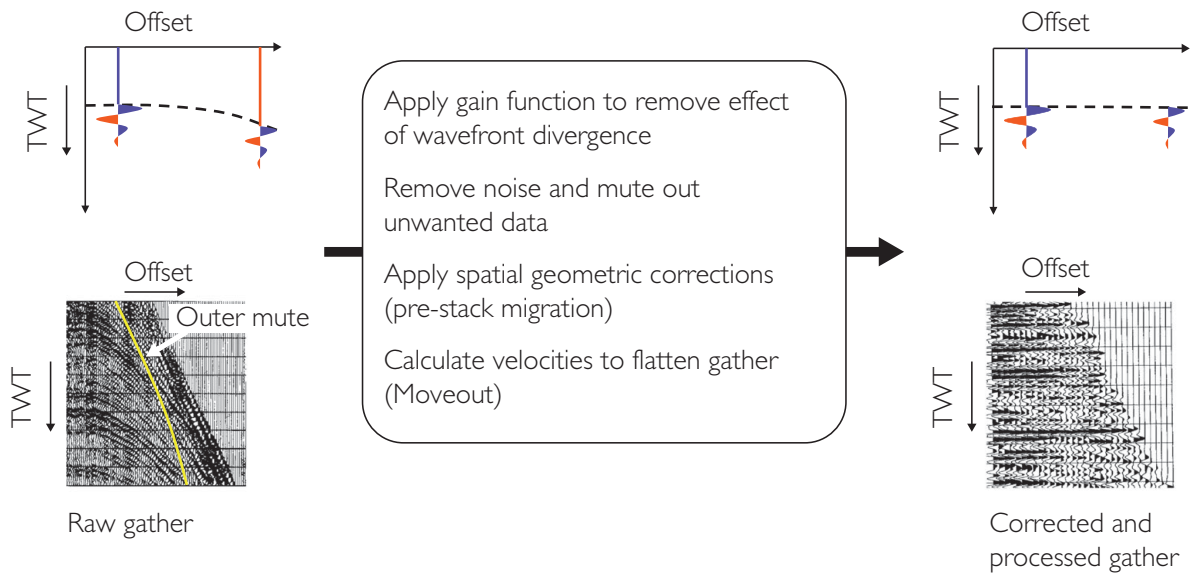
Offset

TWT

Offset

Outer mute

TWT

Raw gather

Apply gain function to remove effect of wavefront divergence

Remove noise and mute out unwanted data

Apply spatial geometric corrections (pre-stack migration)

Calculate velocities to flatten gather (Moveout)

Offset

TWT

Offset

TWT

Corrected and processed gather